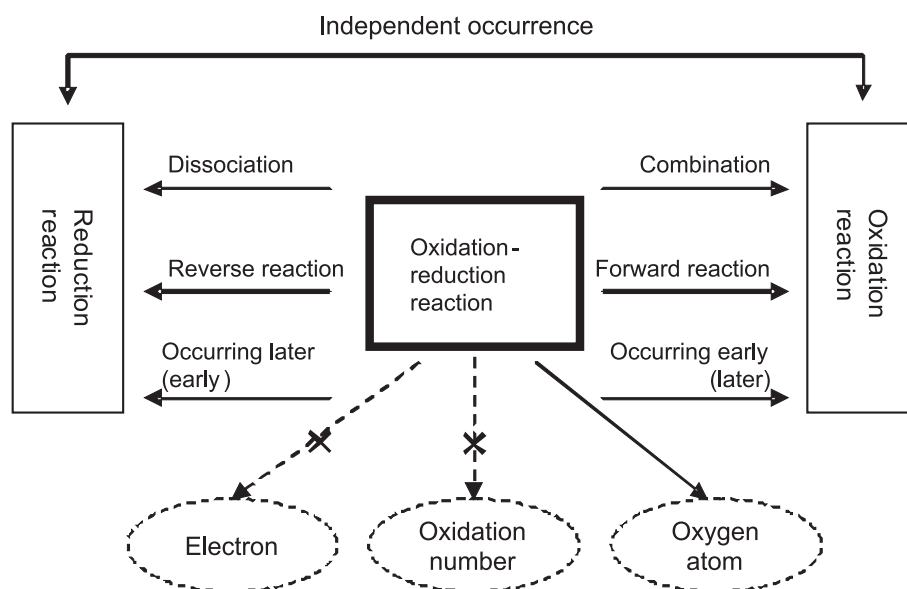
Independent occurrence

Reduction reaction

Dissociation

Reverse reaction

Occurring later (early)

Oxidation-reduction reaction

Combination

Forward reaction

Occurring early (later)

Oxidation reaction

Electron

Oxidation number

Oxygen atom